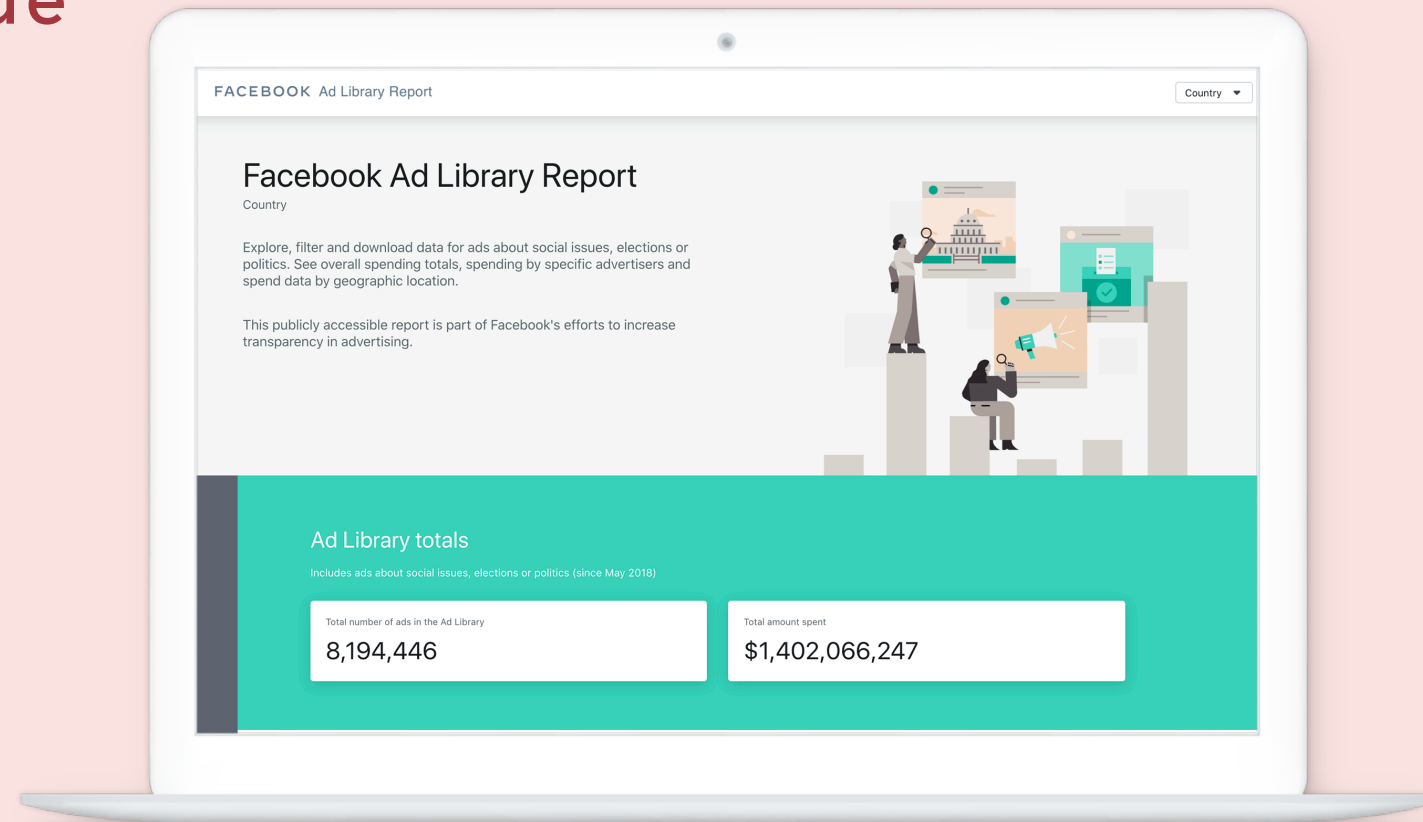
ue

FACEBOOK Ad Library Report

Country

Facebook Ad Library Report

Country

Explore, filter and download data for ads about social issues, elections or politics. See overall spending totals, spending by specific advertisers and spend data by geographic location.

This publicly accessible report is part of Facebook's efforts to increase transparency in advertising.

Ad Library totals

Includes ads about social issues, elections or politics (since May 2018)

Total number of ads in the Ad Library

8,194,446

Total amount spent

$1,402,066,247